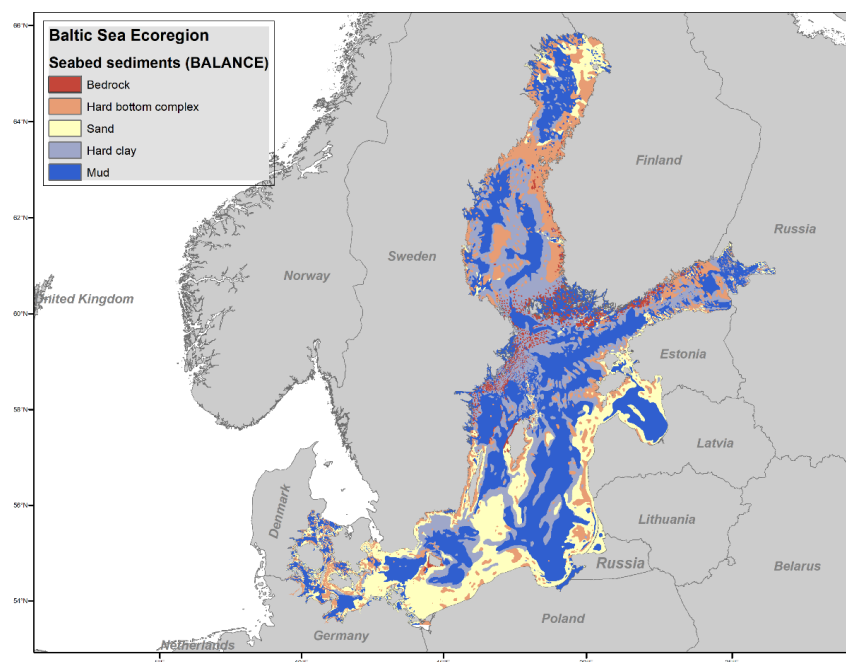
Baltic Sea Ecoregion

Seabed sediments (BALANCE)

Bedrock
Hard bottom complex
Sand
Hard clay
Mud

66°N
64°N
62°N
60°N
58°N
56°N
54°N

Finland
Russia
Sweden
Norway
United Kingdom
Estonia
Latvia
Denmark
Lithuania
Russia
Belarus
Poland
Germany
Netherlands